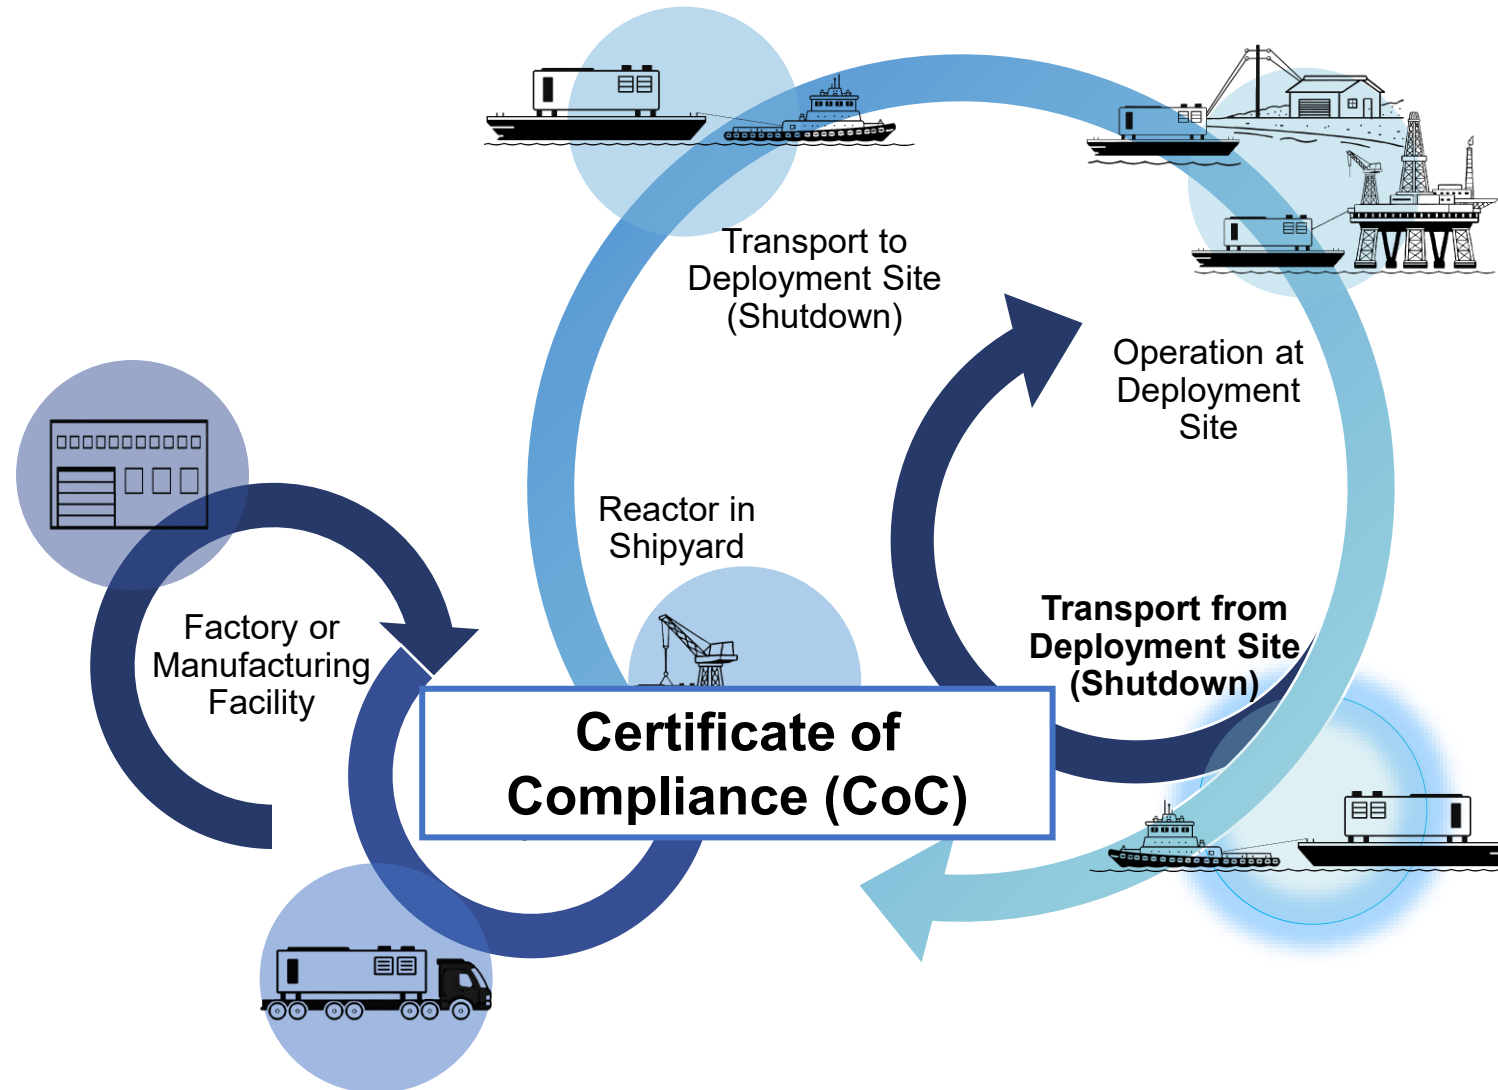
Transport to Deployment Site (Shutdown)

Operation at Deployment Site

Reactor in Shipyard

Factory or Manufacturing Facility

Transport from Deployment Site (Shutdown)

Certificate of Compliance (CoC)